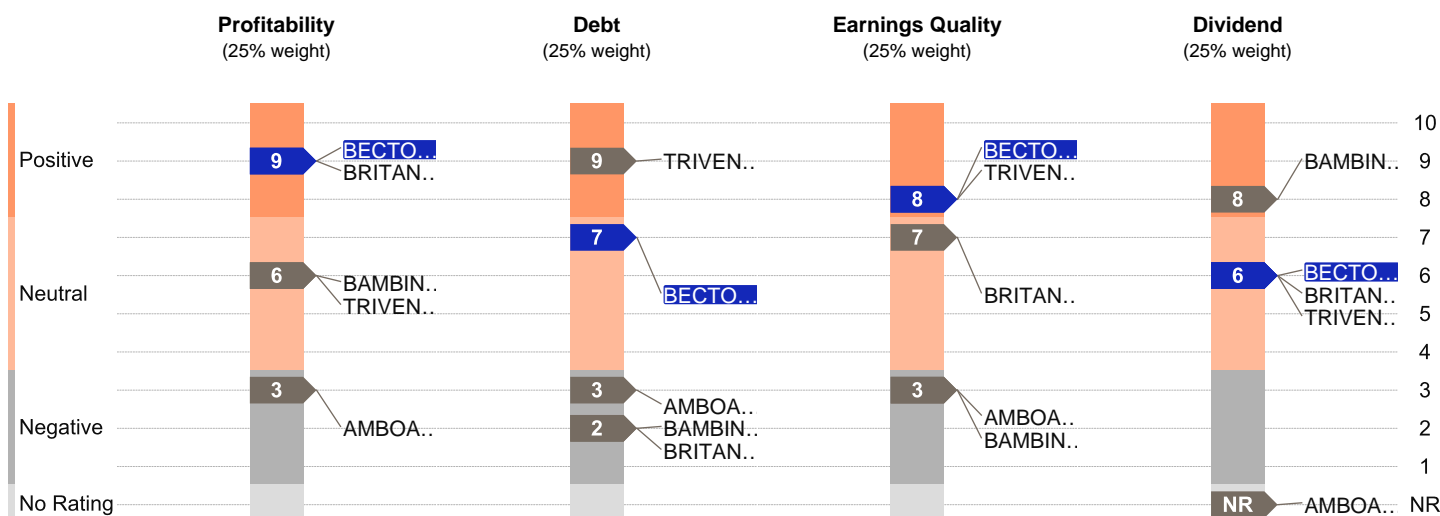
Profitability
(25% weight)

Debt
(25% weight)

Earnings Quality
(25% weight)

Dividend
(25% weight)

Positive
Neutral
Negative
No Rating

10
9
8
7
6
5
4
3
2
1
NR

9 BECTO..
BRITAN..
6 BAMBIN..
TRIVEN..
3 AMBOA..

9 TRIVEN..
7 BECTO..
3 AMBOA..
2 BAMBIN..
BRITAN..

8 BECTO..
TRIVEN..
7 BRITAN..
3 AMBOA..
BAMBIN..

8 BAMBIN..
6 BECTO..
BRITAN..
TRIVEN..
NR AMBOA..